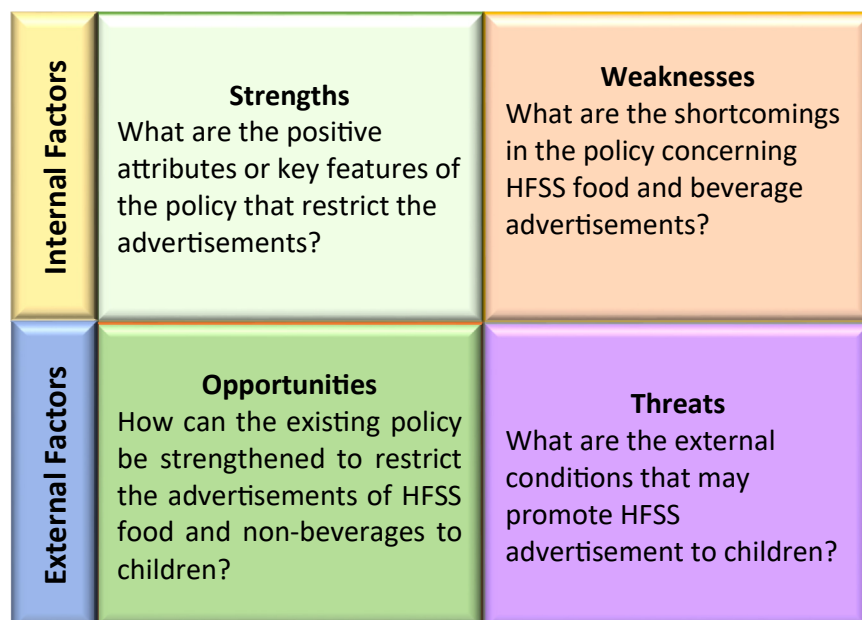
Internal Factors

Strengths
What are the positive attributes or key features of the policy that restrict the advertisements?

Weaknesses
What are the shortcomings in the policy concerning HFSS food and beverage advertisements?

External Factors

Opportunities
How can the existing policy be strengthened to restrict the advertisements of HFSS food and non-beverages to children?

Threats
What are the external conditions that may promote HFSS advertisement to children?